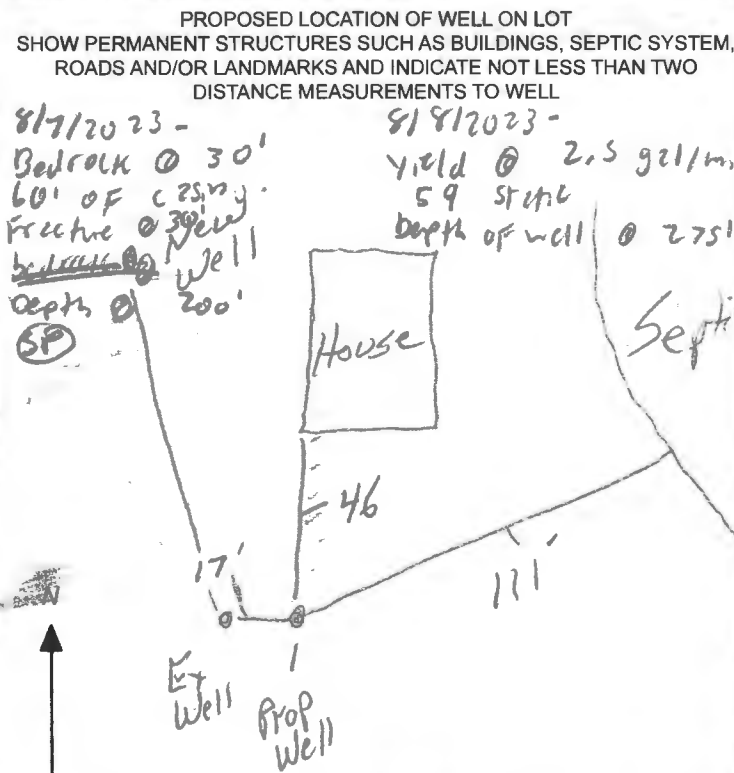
PROPOSED LOCATION OF WELL ON LOT
SHOW PERMANENT STRUCTURES SUCH AS BUILDINGS, SEPTIC SYSTEM, ROADS AND/OR LANDMARKS AND INDICATE NOT LESS THAN TWO DISTANCE MEASUREMENTS TO WELL

8/7/2023 -
Bedrock @ 30'
60' of casing.
Fracture @ 30'
~~bedrock @~~
Depth @ 200'
SP

New
Well

8/8/2023 -
Yield @ 2.5 gal/m
59 static
Depth of well @ 275'

House

Septi

46

17'

111'

N

Ex
Well

Prop
Well